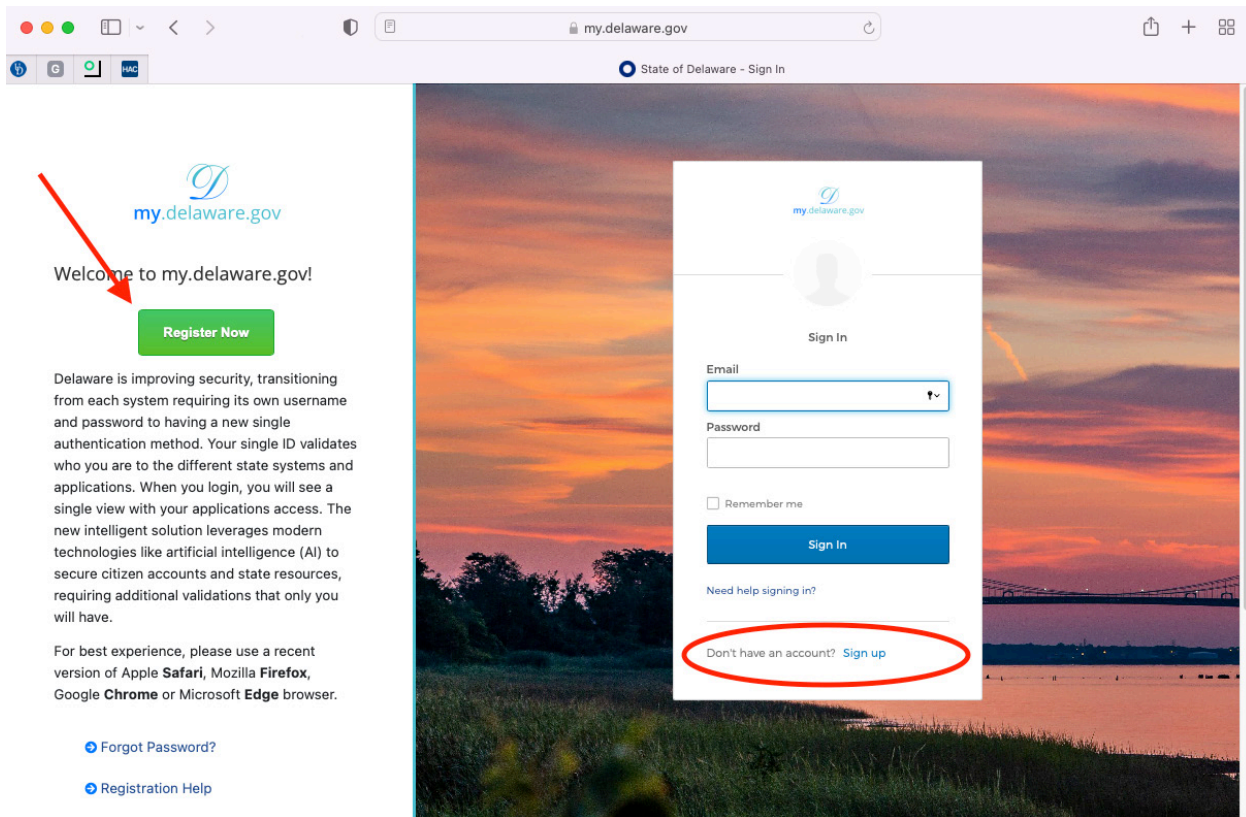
my.delaware.gov

G HAC

State of Delaware - Sign In

my.delaware.gov

Welcome to my.delaware.gov!

Register Now

Delaware is improving security, transitioning from each system requiring its own username and password to having a new single authentication method. Your single ID validates who you are to the different state systems and applications. When you login, you will see a single view with your applications access. The new intelligent solution leverages modern technologies like artificial intelligence (AI) to secure citizen accounts and state resources, requiring additional validations that only you will have.

For best experience, please use a recent version of Apple **Safari**, Mozilla **Firefox**, Google **Chrome** or Microsoft **Edge** browser.

Forgot Password?

Registration Help

my.delaware.gov

Sign In

Email

Password

Remember me

Sign In

Need help signing in?

Don't have an account? Sign up